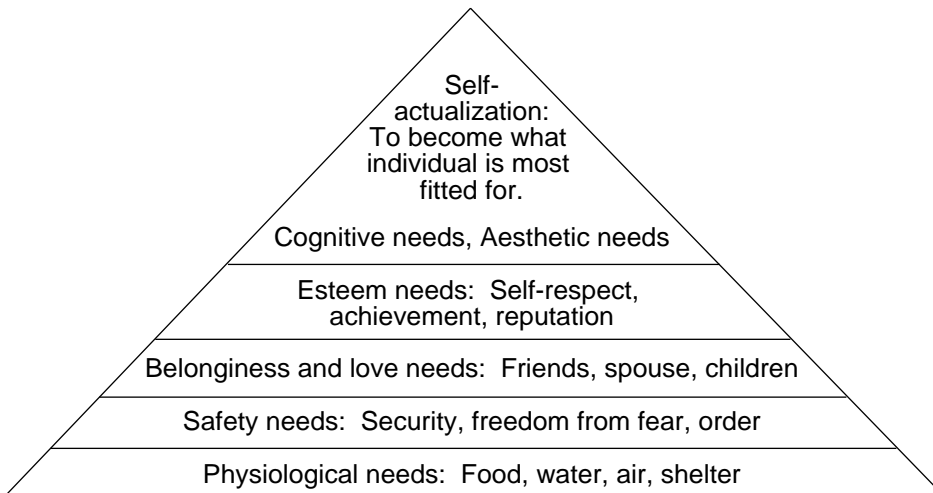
Self-actualization: To become what individual is most fitted for.

Cognitive needs, Aesthetic needs

Esteem needs: Self-respect, achievement, reputation

Belonginess and love needs: Friends, spouse, children

Safety needs: Security, freedom from fear, order

Physiological needs: Food, water, air, shelter